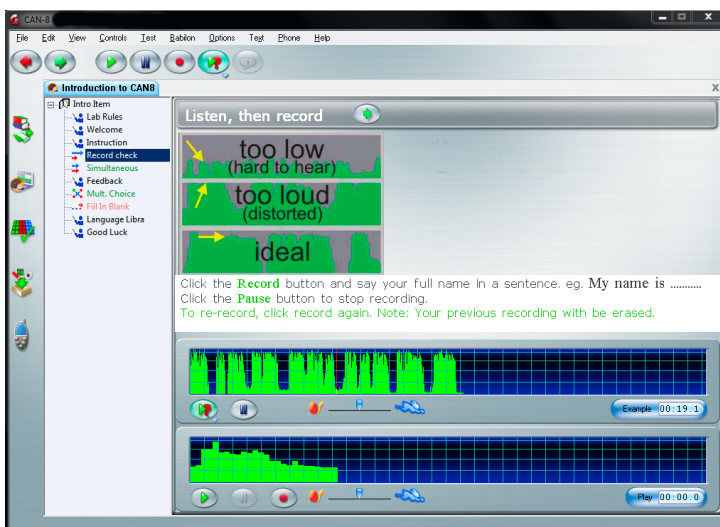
CAN-8

File Edit View Controls Test Babilon Options Text Phone Help

Introduction to CAN8

Intro Item
Lab Rules
Welcome
Instruction
Record check
Simultaneous
Feedback
Mult. Choice
Fill In Blank
Language Libra
Good Luck

Listen, then record

too low
(hard to hear)

too loud
(distorted)

ideal

Click the Record button and say your full name in a sentence. eg. My name is ..........
Click the Pause button to stop recording.
To re-record, click record again. Note: Your previous recording with be erased.

Example 00:19.1

Play 00:00.0